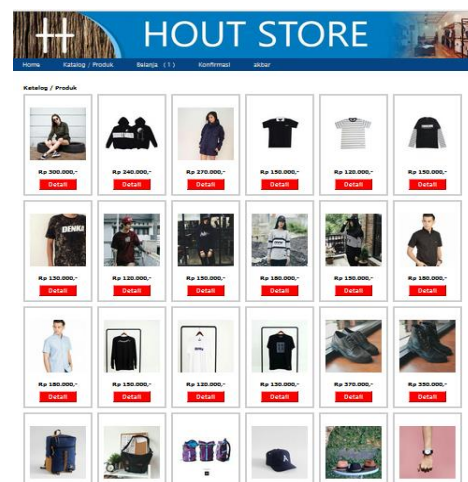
HOUT STORE

Home Katalog / Produk Belanja (1) Konfirmasi akbar

Katalog / Produk

Rp 300.000,-
Detail

Rp 240.000,-
Detail

Rp 270.000,-
Detail

Rp 150.000,-
Detail

Rp 120.000,-
Detail

Rp 150.000,-
Detail

Rp 130.000,-
Detail

Rp 120.000,-
Detail

Rp 150.000,-
Detail

Rp 180.000,-
Detail

Rp 150.000,-
Detail

Rp 180.000,-
Detail

Rp 180.000,-
Detail

Rp 150.000,-
Detail

Rp 120.000,-
Detail

Rp 130.000,-
Detail

Rp 370.000,-
Detail

Rp 350.000,-
Detail